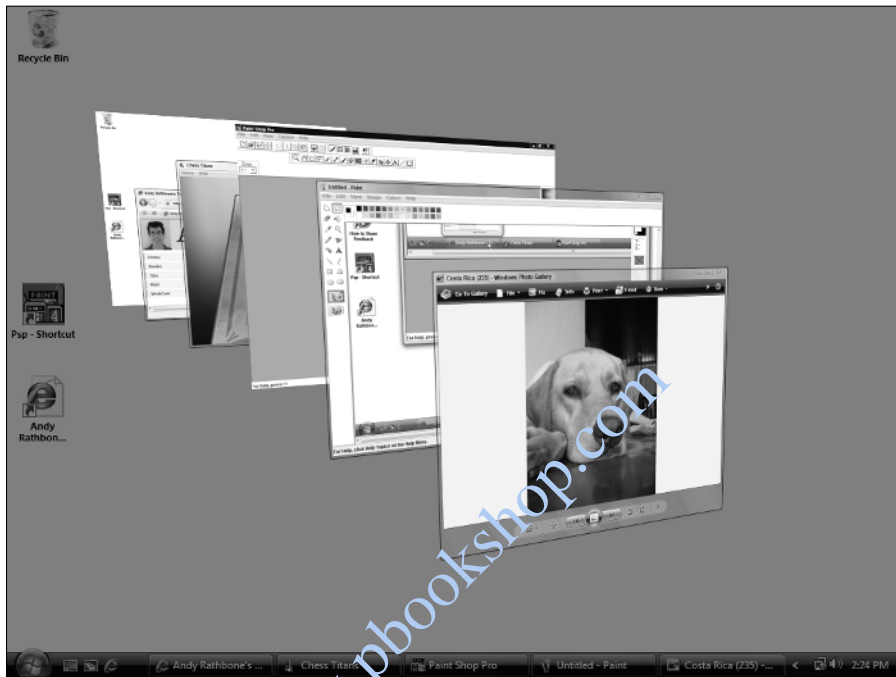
Recycle Bin

Psp - Shortcut

Andy Rathbon...

Paint Shop Pro

Chess Titans

Untitled - Paint

How to Share Feedback

Psp - Shortcut

Andy Rathbon...

Costa Rica (235) - Windows Photo Gallery

Go To Gallery

File

Fix

Info

Print

E-mail

Burn

pbookshop.com

Andy Rathbone's ...

Chess Titans

Paint Shop Pro

Untitled - Paint

Costa Rica (235) -...

2:24 PM